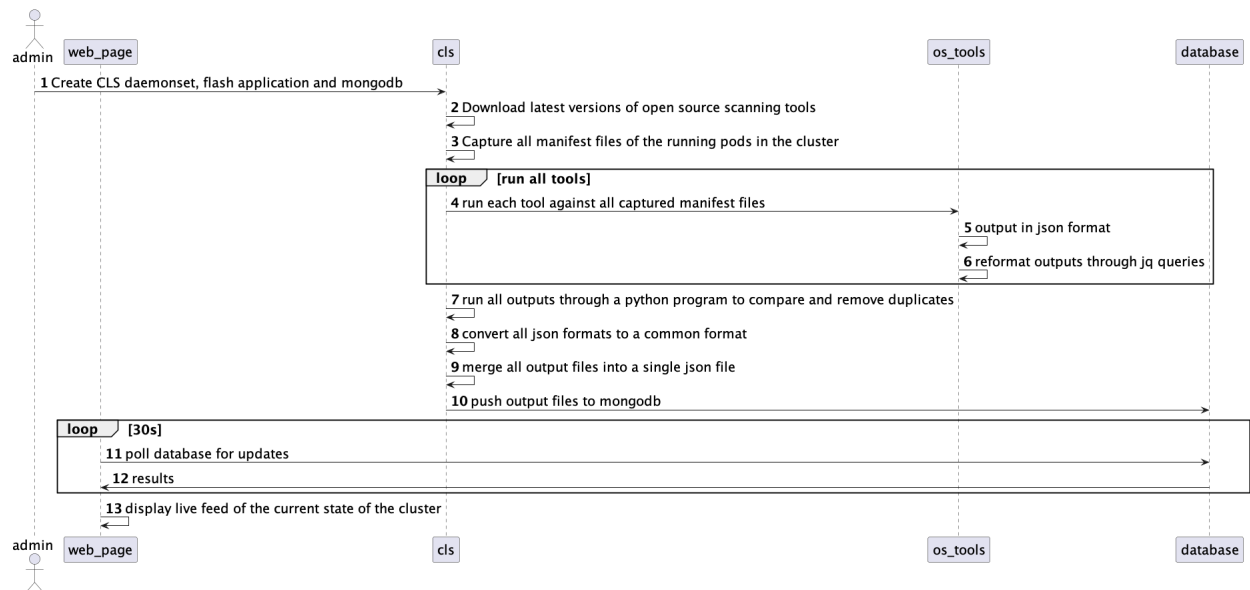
admin web_page cls os_tools database

1 Create CLS daemonset, flash application and mongodb

2 Download latest versions of open source scanning tools

3 Capture all manifest files of the running pods in the cluster

loop [run all tools]

4 run each tool against all captured manifest files

5 output in json format

6 reformat outputs through jq queries

7 run all outputs through a python program to compare and remove duplicates

8 convert all json formats to a common format

9 merge all output files into a single json file

10 push output files to mongodb

loop [30s]

11 poll database for updates

12 results

13 display live feed of the current state of the cluster

admin web_page cls os_tools database